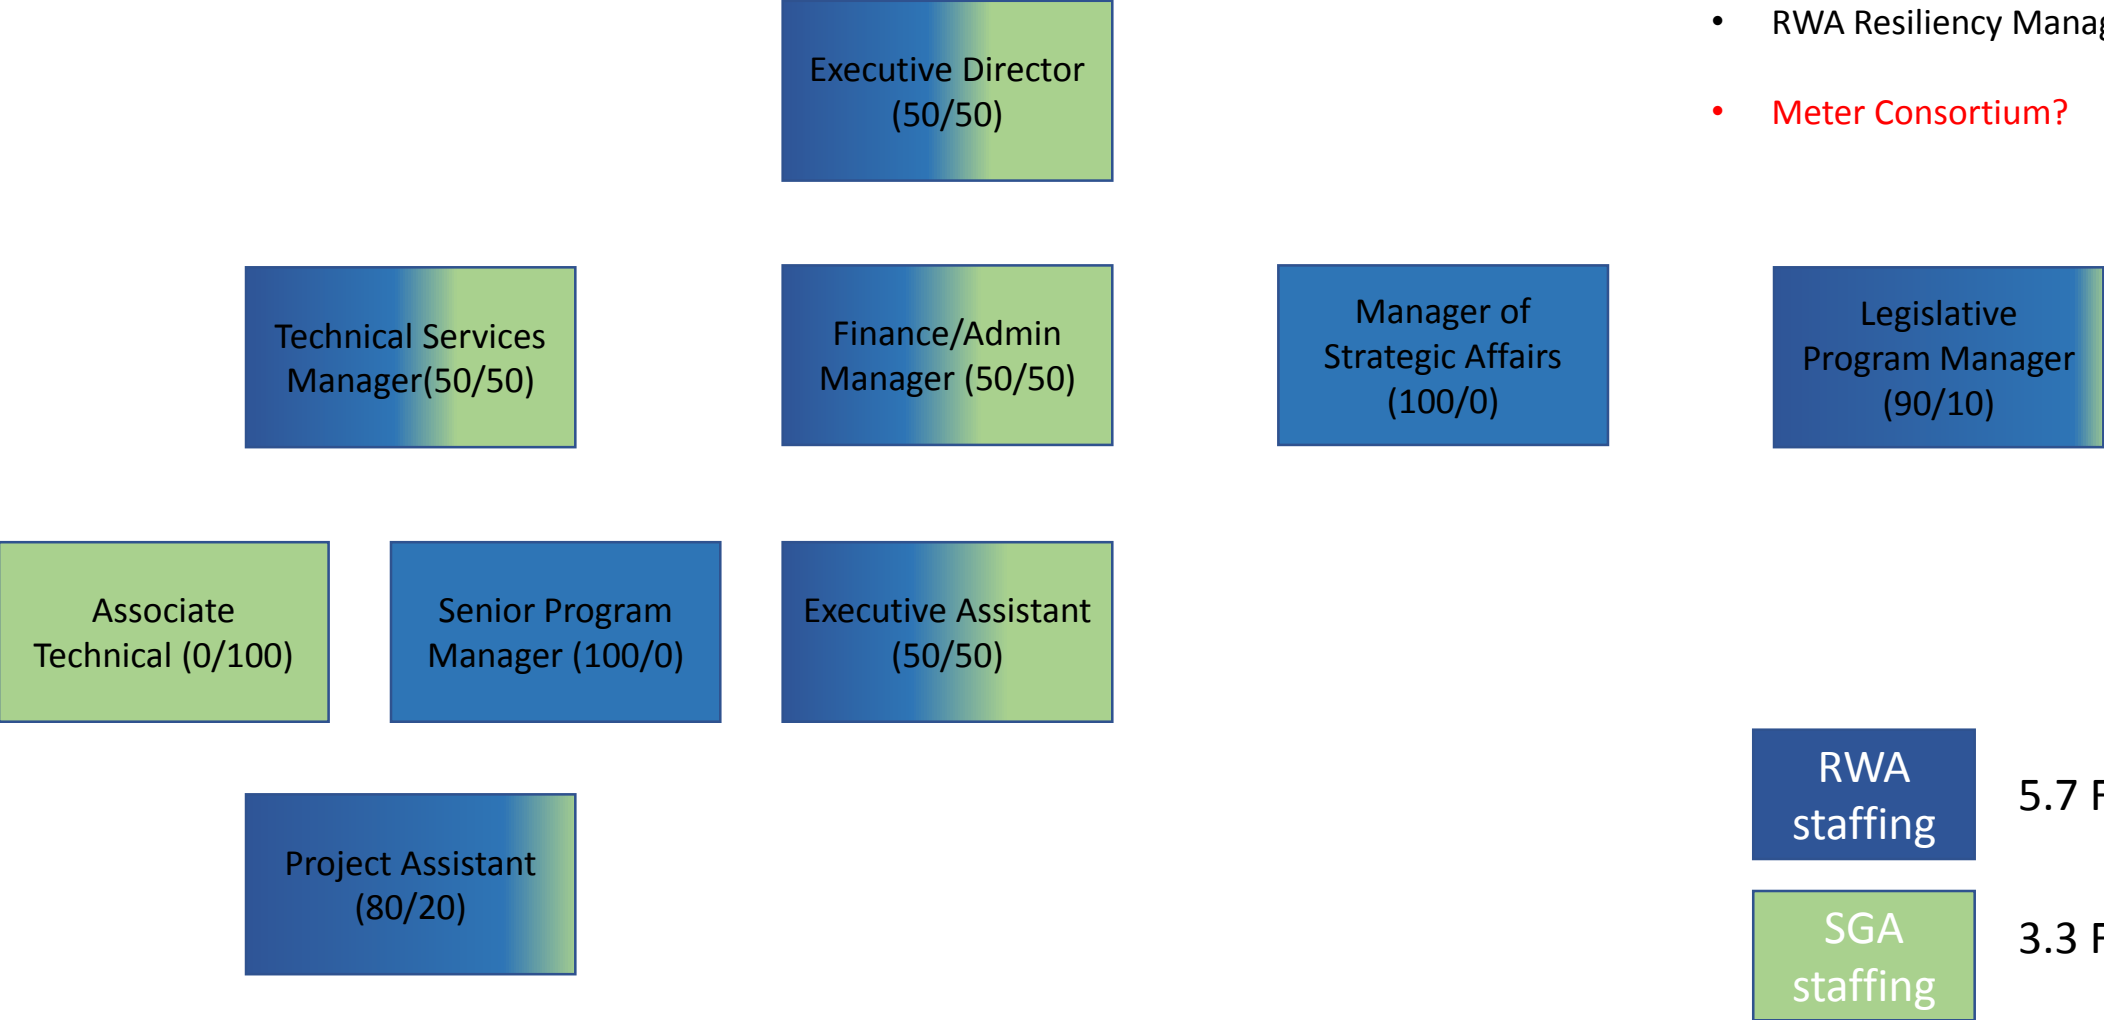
• RWA Resiliency Mana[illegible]
• Meter Consortium?

Executive Director (50/50)

Technical Services Manager(50/50)

Finance/Admin Manager (50/50)

Manager of Strategic Affairs (100/0)

Legislative Program Manager (90/10)

Associate Technical (0/100)

Senior Program Manager (100/0)

Executive Assistant (50/50)

Project Assistant (80/20)

RWA staffing

5.7 F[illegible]

SGA staffing

3.3 F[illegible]